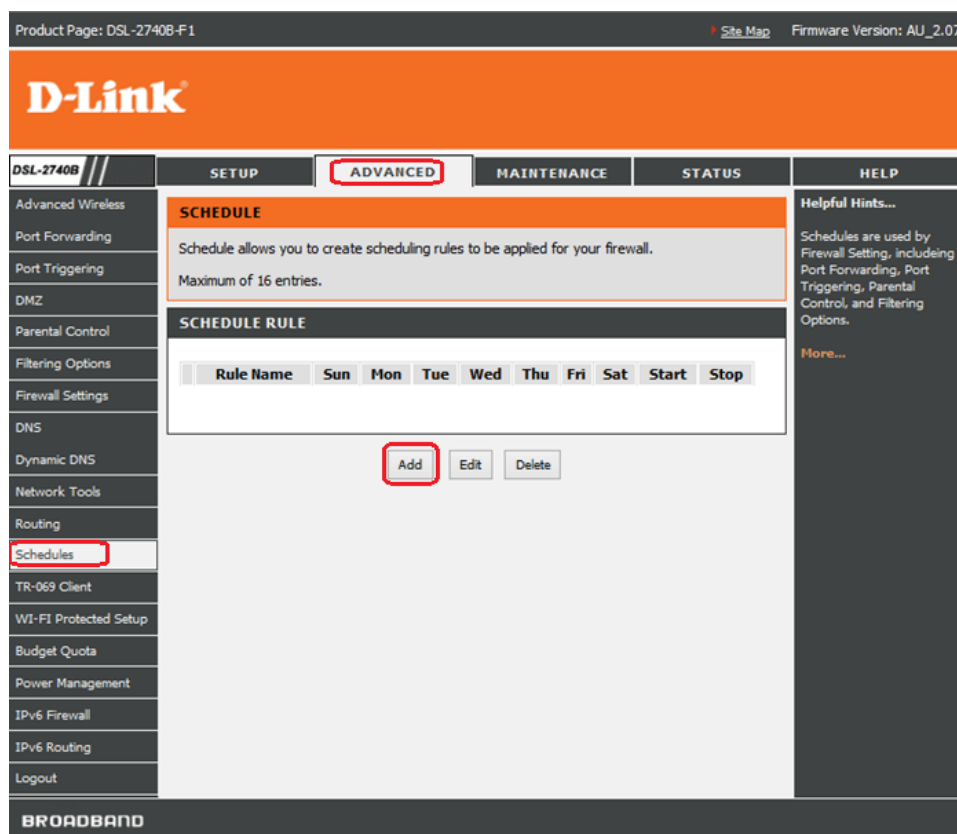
Product Page: DSL-2740B-F1

Site Map Firmware Version: AU_2.07

D-Link

DSL-2740B

SETUP ADVANCED MAINTENANCE STATUS HELP

Advanced Wireless
Port Forwarding
Port Triggering
DMZ
Parental Control
Filtering Options
Firewall Settings
DNS
Dynamic DNS
Network Tools
Routing
Schedules
TR-069 Client
WI-FI Protected Setup
Budget Quota
Power Management
IPv6 Firewall
IPv6 Routing
Logout

SCHEDULE

Schedule allows you to create scheduling rules to be applied for your firewall.

Maximum of 16 entries.

SCHEDULE RULE

| | Rule Name | Sun | Mon | Tue | Wed | Thu | Fri | Sat | Start | Stop |
|---|---|---|---|---|---|---|---|---|---|---|

Add Edit Delete

Helpful Hints...

Schedules are used by Firewall Setting, includeing Port Forwarding, Port Triggering, Parental Control, and Filtering Options.

More...

BROADBAND